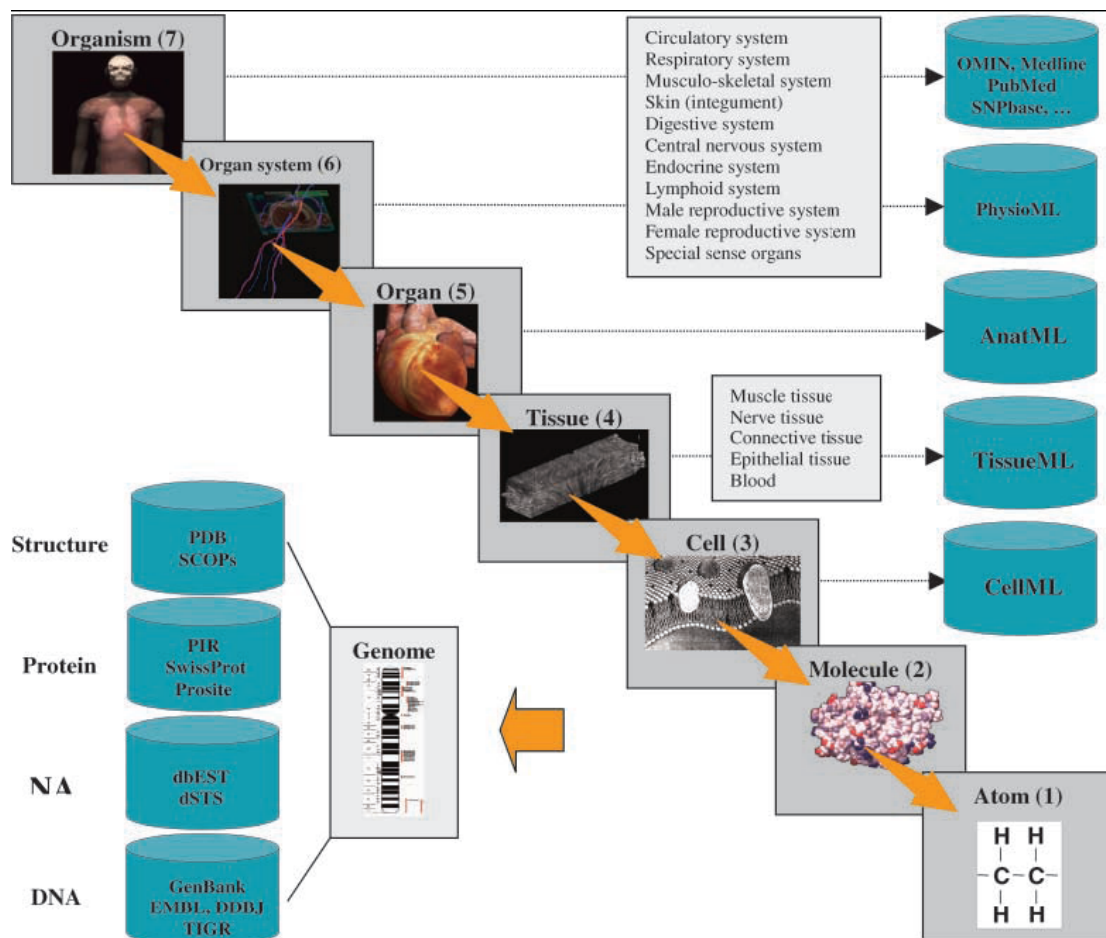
Organism (7)

Organ system (6)

Organ (5)

Tissue (4)

Cell (3)

Molecule (2)

Atom (1)

Circulatory system
Respiratory system
Musculo-skeletal system
Skin (integument)
Digestive system
Central nervous system
Endocrine system
Lymphoid system
Male reproductive system
Female reproductive system
Special sense organs

OMIN, Medline
PubMed
SNPbase, …

PhysioML

AnatML

Muscle tissue
Nerve tissue
Connective tissue
Epithelial tissue
Blood

TissueML

CellML

Structure

PDB
SCOPs

Protein

PIR
SwissProt
Prosite

N A

dbEST
dSTS

DNA

GenBank
EMBL, DDBJ
TIGR

Genome

H H
C C
H H